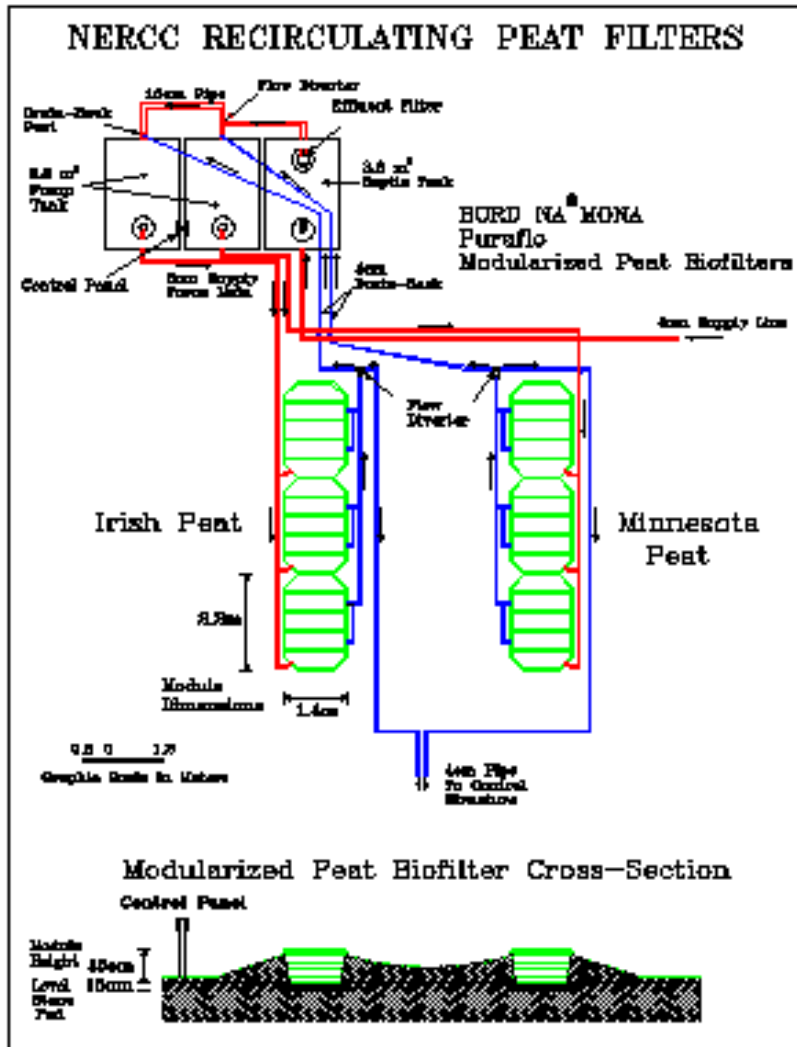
NERCC RECIRCULATING PEAT FILTERS

10cm Pipe

Flow Diverter

Drain-Back Port

Effluent Filter

8.6 m³ Pump Tank

3.6 m³ Septic Tank

BORD NA MONA
Puraflo
Modularized Peat Biofilters

Control Panel

5cm Supply Force Main

4cm Drain-Back

4cm Supply Line

Flow Diverter

Irish Peat

Minnesota Peat

2.3m

Module Dimensions

1.4m

0.5 0 1.5
Graphic Scale in Meters

4cm Pipe To Control Structure

Modularized Peat Biofilter Cross-Section

Control Panel

Module Height 45cm

Level Stone Pad 15cm